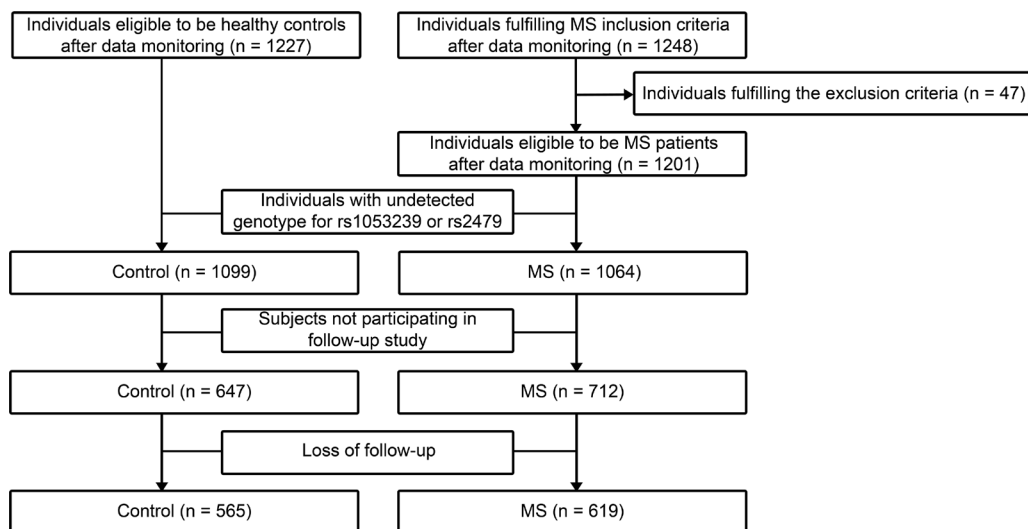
Individuals eligible to be healthy controls after data monitoring (n = 1227)

Individuals fulfilling MS inclusion criteria after data monitoring (n = 1248)

Individuals fulfilling the exclusion criteria (n = 47)

Individuals eligible to be MS patients after data monitoring (n = 1201)

Individuals with undetected genotype for rs1053239 or rs2479

Control (n = 1099)

MS (n = 1064)

Subjects not participating in follow-up study

Control (n = 647)

MS (n = 712)

Loss of follow-up

Control (n = 565)

MS (n = 619)